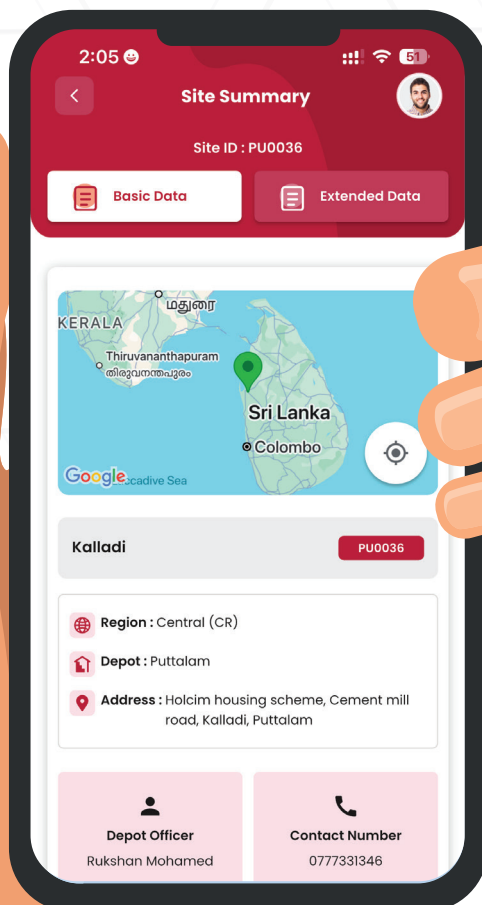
2:05

51

Site Summary

Site ID : PU0036

Basic Data

Extended Data

மதுரை
KERALA
Thiruvananthapuram
തിരുവനന്തപുരം
Sri Lanka
Colombo
Google
ccadive Sea

Kalladi

PU0036

Region : Central (CR)

Depot : Puttalam

Address : Holcim housing scheme, Cement mill road, Kalladi, Puttalam

Depot Officer
Rukshan Mohamed

Contact Number
0777331346